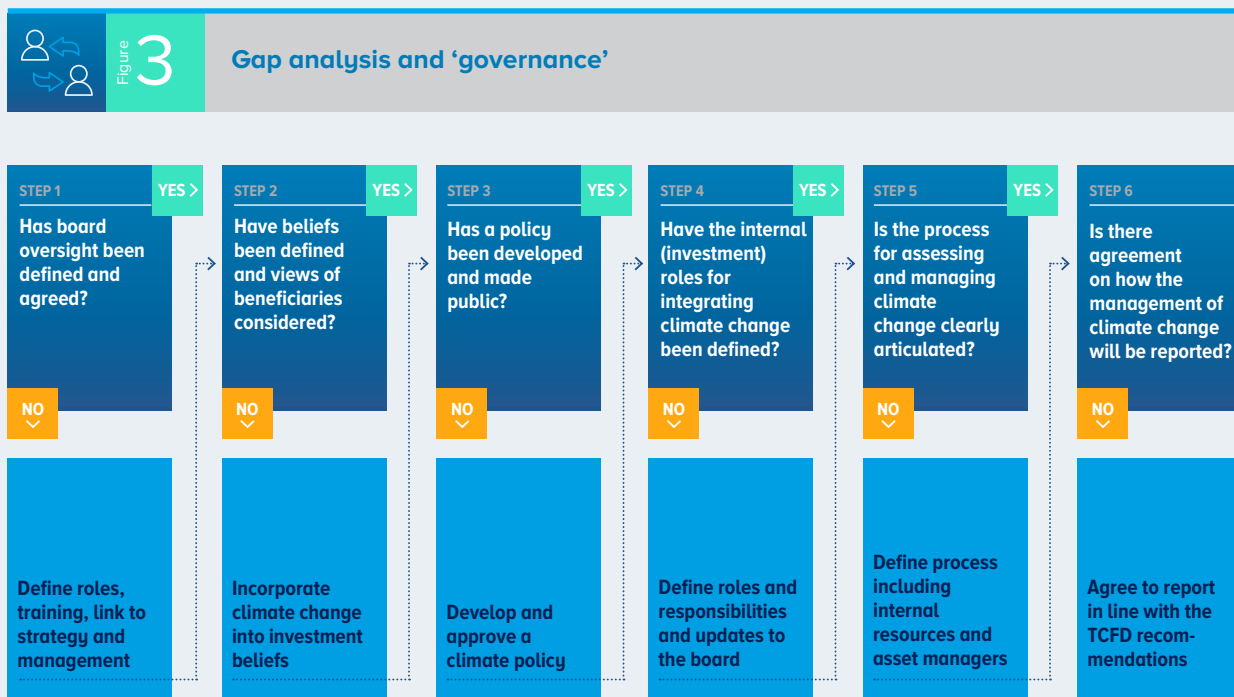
Figure 3

Gap analysis and ‘governance’

STEP 1
YES >
Has board oversight been defined and agreed?
NO

Define roles, training, link to strategy and management

STEP 2
YES >
Have beliefs been defined and views of beneficiaries considered?
NO

Incorporate climate change into investment beliefs

STEP 3
YES >
Has a policy been developed and made public?
NO

Develop and approve a climate policy

STEP 4
YES >
Have the internal (investment) roles for integrating climate change been defined?
NO

Define roles and responsibilities and updates to the board

STEP 5
YES >
Is the process for assessing and managing climate change clearly articulated?
NO

Define process including internal resources and asset managers

STEP 6
Is there agreement on how the management of climate change will be reported?
NO

Agree to report in line with the TCFD recommendations